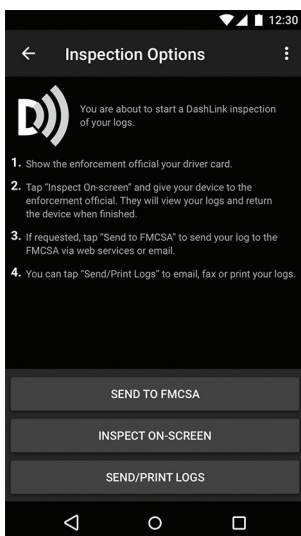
12:30

Inspection Options

You are about to start a DashLink inspection of your logs.

1. Show the enforcement official your driver card.

2. Tap "Inspect On-screen" and give your device to the enforcement official. They will view your logs and return the device when finished.

3. If requested, tap "Send to FMCSA" to send your log to the FMCSA via web services or email.

4. You can tap "Send/Print Logs" to email, fax or print your logs.

SEND TO FMCSA

INSPECT ON-SCREEN

SEND/PRINT LOGS